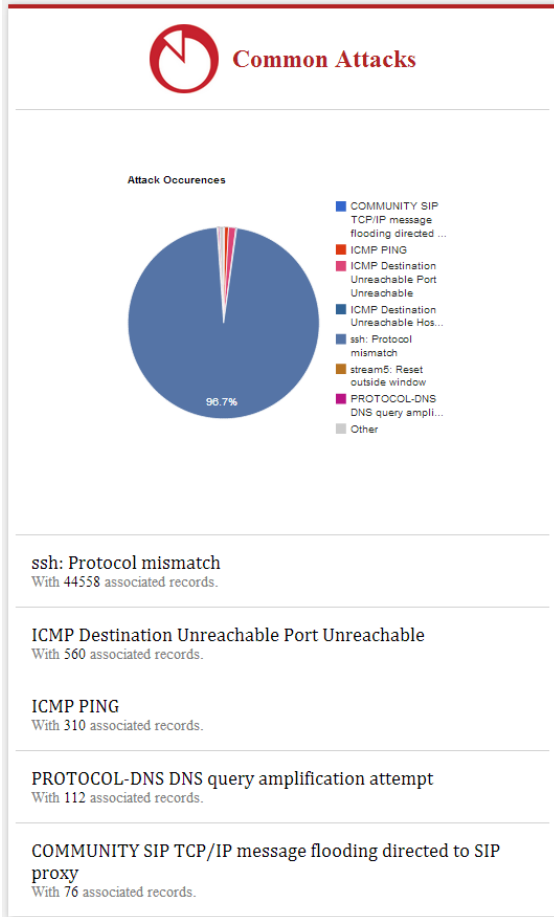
Common Attacks

Attack Occurences

96.7%

COMMUNITY SIP TCP/IP message flooding directed ...
ICMP PING
ICMP Destination Unreachable Port Unreachable
ICMP Destination Unreachable Hos...
ssh: Protocol mismatch
stream5: Reset outside window
PROTOCOL-DNS DNS query ampli...
Other

ssh: Protocol mismatch
With 44558 associated records.

ICMP Destination Unreachable Port Unreachable
With 560 associated records.

ICMP PING
With 310 associated records.

PROTOCOL-DNS DNS query amplification attempt
With 112 associated records.

COMMUNITY SIP TCP/IP message flooding directed to SIP proxy
With 76 associated records.